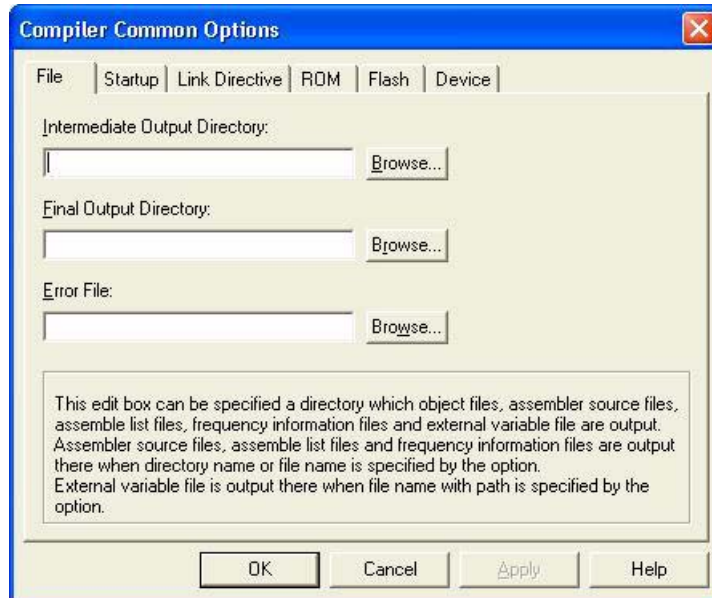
Compiler Common Options

File | Startup | Link Directive | ROM | Flash | Device

Intermediate Output Directory:

Browse...

Final Output Directory:

Browse...

Error File:

Browse...

This edit box can be specified a directory which object files, assembler source files, assemble list files, frequency information files and external variable file are output. Assembler source files, assemble list files and frequency information files are output there when directory name or file name is specified by the option.
External variable file is output there when file name with path is specified by the option.

OK | Cancel | Apply | Help